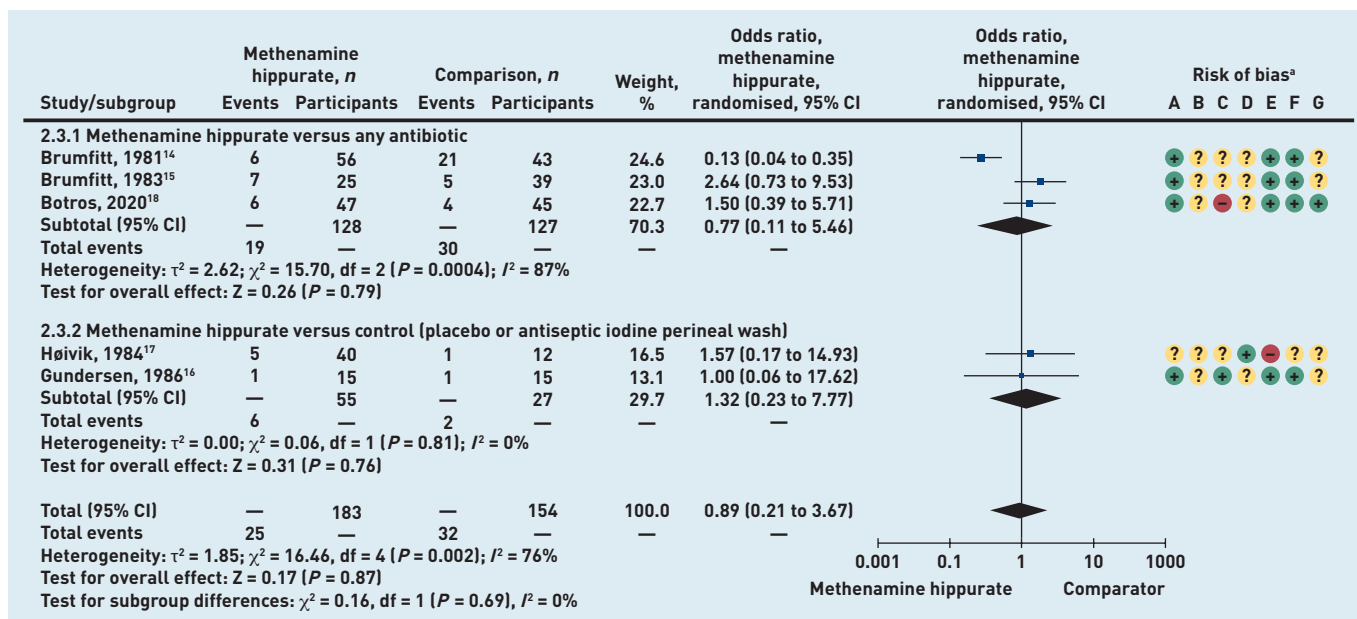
| Study/subgroup | Methenamine hippurate, *n* Events | Methenamine hippurate, *n* Participants | Comparison, *n* Events | Comparison, *n* Participants | Weight, % | Odds ratio, methenamine hippurate, randomised, 95% CI | Odds ratio, methenamine hippurate, randomised, 95% CI | Risk of bias$^a$ A B C D E F G |
|---|---|---|---|---|---|---|---|---|
| **2.3.1 Methenamine hippurate versus any antibiotic** | | | | | | | | |
| Brumfitt, 1981$^{14}$ | 6 | 56 | 21 | 43 | 24.6 | 0.13 (0.04 to 0.35) | | + ? ? ? + + ? |
| Brumfitt, 1983$^{15}$ | 7 | 25 | 5 | 39 | 23.0 | 2.64 (0.73 to 9.53) | | + ? ? ? + + ? |
| Botros, 2020$^{18}$ | 6 | 47 | 4 | 45 | 22.7 | 1.50 (0.39 to 5.71) | | + ? − ? + + + |
| Subtotal (95% CI) | — | 128 | — | 127 | 70.3 | 0.77 (0.11 to 5.46) | | |
| Total events | 19 | — | 30 | — | — | — | | |

Heterogeneity: $\tau^2 = 2.62$; $\chi^2 = 15.70$, df = 2 ($P = 0.0004$); $I^2 = 87\%$
Test for overall effect: Z = 0.26 ($P = 0.79$)

| Study/subgroup | Events | Participants | Events | Participants | Weight, % | Odds ratio | | Risk of bias |
|---|---|---|---|---|---|---|---|---|
| **2.3.2 Methenamine hippurate versus control (placebo or antiseptic iodine perineal wash)** | | | | | | | | |
| Høivik, 1984$^{17}$ | 5 | 40 | 1 | 12 | 16.5 | 1.57 (0.17 to 14.93) | | ? ? ? + − ? ? |
| Gundersen, 1986$^{16}$ | 1 | 15 | 1 | 15 | 13.1 | 1.00 (0.06 to 17.62) | | + ? + ? + + ? |
| Subtotal (95% CI) | — | 55 | — | 27 | 29.7 | 1.32 (0.23 to 7.77) | | |
| Total events | 6 | — | 2 | — | — | — | | |

Heterogeneity: $\tau^2 = 0.00$; $\chi^2 = 0.06$, df = 1 ($P = 0.81$); $I^2 = 0\%$
Test for overall effect: Z = 0.31 ($P = 0.76$)

| | | | | | | | | |
|---|---|---|---|---|---|---|---|---|
| Total (95% CI) | — | 183 | — | 154 | 100.0 | 0.89 (0.21 to 3.67) | | |
| Total events | 25 | — | 32 | — | — | — | | |

Heterogeneity: $\tau^2 = 1.85$; $\chi^2 = 16.46$, df = 4 ($P = 0.002$); $I^2 = 76\%$
Test for overall effect: Z = 0.17 ($P = 0.87$)
Test for subgroup differences: $\chi^2 = 0.16$, df = 1 ($P = 0.69$), $I^2 = 0\%$

0.001 0.1 1 10 1000
Methenamine hippurate Comparator